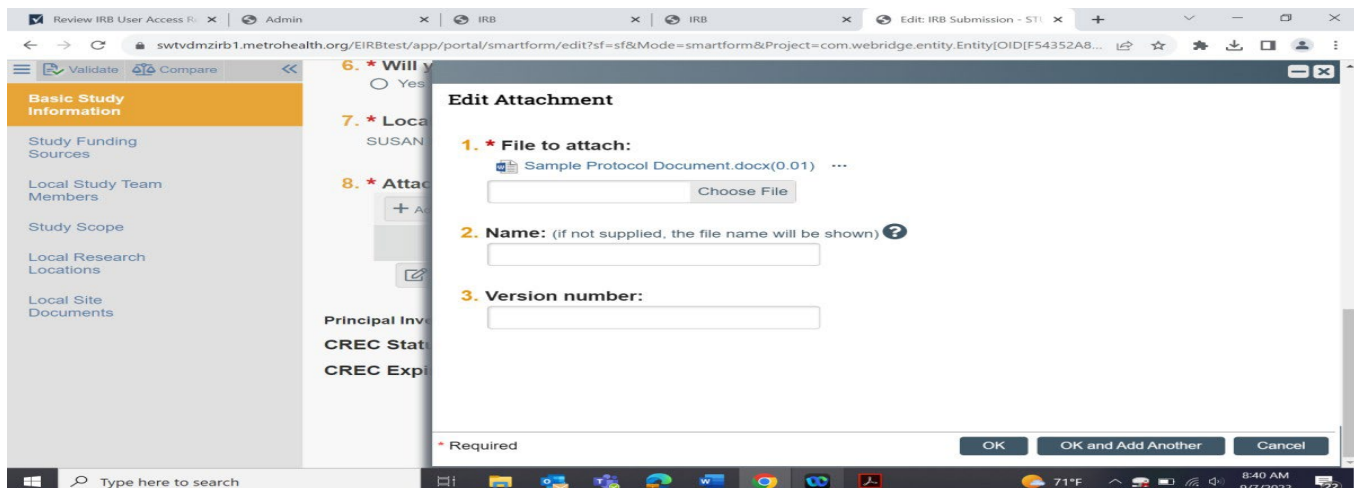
Review IRB User Access R | Admin | IRB | IRB | Edit: IRB Submission - ST | +

swtvdmzirb1.metrohealth.org/EIRBtest/app/portal/smartform/edit?sf=sf&Mode=smartform&Project=com.webridge.entity.Entity[OID[F54352A8...

Validate Compare

Basic Study Information

Study Funding Sources

Local Study Team Members

Study Scope

Local Research Locations

Local Site Documents

6. * Will y
Yes

7. * Loca
SUSAN

8. * Attac
+ A

Principal Inv

CREC Stat

CREC Exp

Edit Attachment

1. * File to attach:
Sample Protocol Document.docx(0.01) ···
Choose File

2. Name: (if not supplied, the file name will be shown)

3. Version number:

* Required

OK | OK and Add Another | Cancel

Type here to search

71°F

8:40 AM
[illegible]